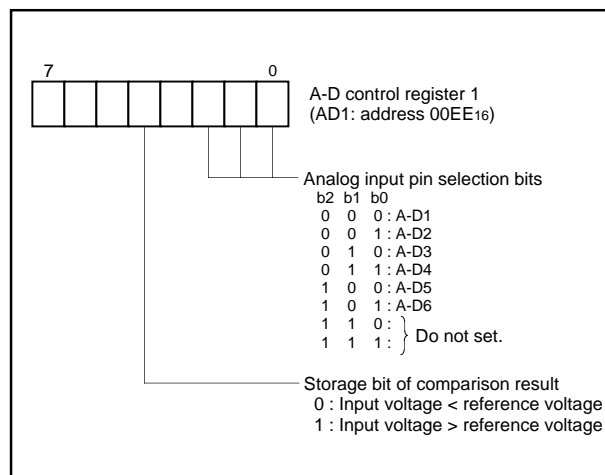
7 0

A-D control register 1
(AD1: address $00EE_{16}$)

Analog input pin selection bits
b2 b1 b0
0 0 0 : A-D1
0 0 1 : A-D2
0 1 0 : A-D3
0 1 1 : A-D4
1 0 0 : A-D5
1 0 1 : A-D6
1 1 0 :
1 1 1 :
Do not set.

Storage bit of comparison result
0 : Input voltage < reference voltage
1 : Input voltage > reference voltage